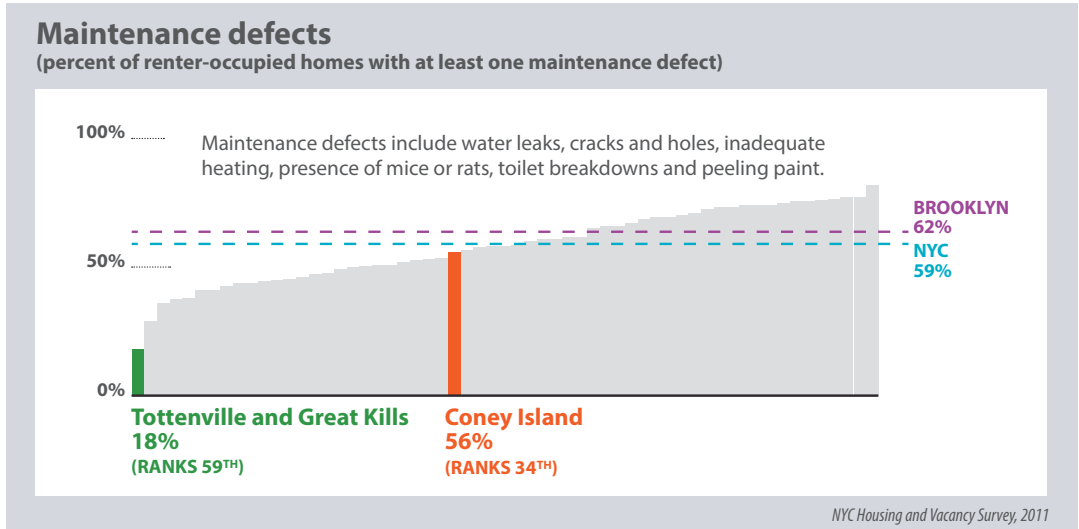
Maintenance defects
(percent of renter-occupied homes with at least one maintenance defect)

100%
50%
0%

Maintenance defects include water leaks, cracks and holes, inadequate heating, presence of mice or rats, toilet breakdowns and peeling paint.

BROOKLYN
62%
NYC
59%

Tottenville and Great Kills
18%
(RANKS 59TH)

Coney Island
56%
(RANKS 34TH)

NYC Housing and Vacancy Survey, 2011